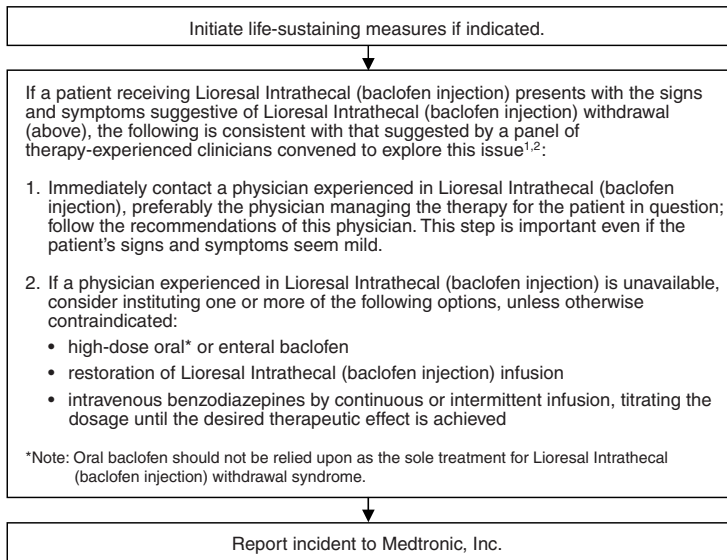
Initiate life-sustaining measures if indicated.

If a patient receiving Lioresal Intrathecal (baclofen injection) presents with the signs and symptoms suggestive of Lioresal Intrathecal (baclofen injection) withdrawal (above), the following is consistent with that suggested by a panel of therapy-experienced clinicians convened to explore this issue$^{1,2}$:

1. Immediately contact a physician experienced in Lioresal Intrathecal (baclofen injection), preferably the physician managing the therapy for the patient in question; follow the recommendations of this physician. This step is important even if the patient's signs and symptoms seem mild.

2. If a physician experienced in Lioresal Intrathecal (baclofen injection) is unavailable, consider instituting one or more of the following options, unless otherwise contraindicated:
• high-dose oral* or enteral baclofen
• restoration of Lioresal Intrathecal (baclofen injection) infusion
• intravenous benzodiazepines by continuous or intermittent infusion, titrating the dosage until the desired therapeutic effect is achieved

*Note: Oral baclofen should not be relied upon as the sole treatment for Lioresal Intrathecal (baclofen injection) withdrawal syndrome.

Report incident to Medtronic, Inc.